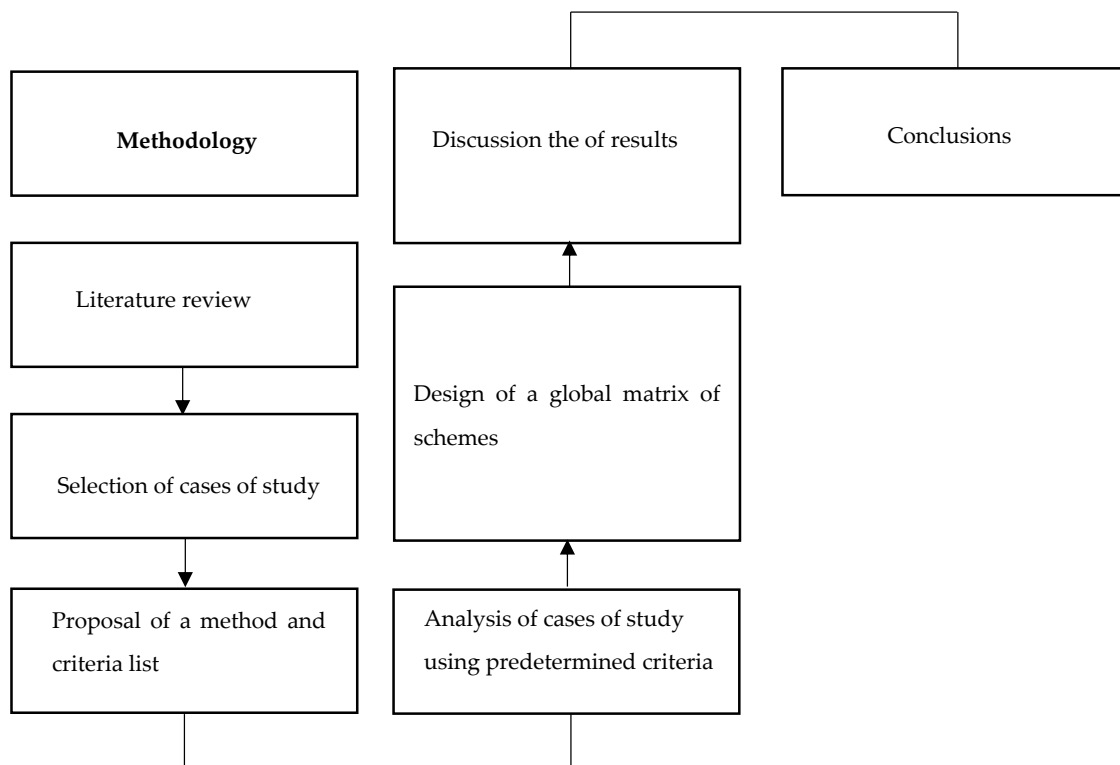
Methodology

Literature review

Selection of cases of study

Proposal of a method and criteria list

Discussion the of results

Design of a global matrix of schemes

Analysis of cases of study using predetermined criteria

Conclusions